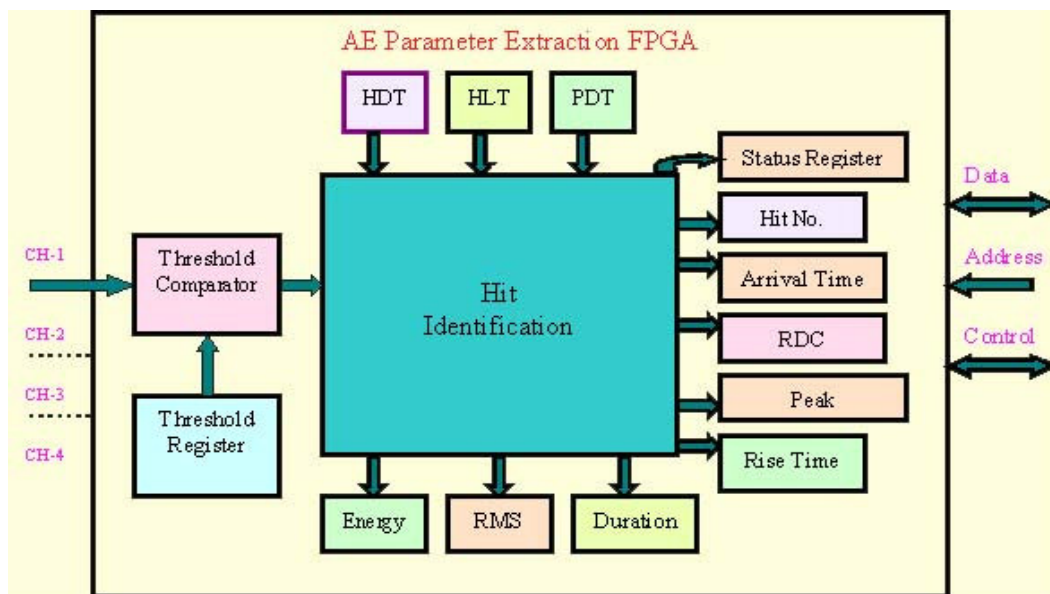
AE Parameter Extraction FPGA

HDT

HLT

PDT

Status Register

Data

Hit No.

CH-1

Threshold Comparator

Hit Identification

Arrival Time

Address

CH-2

RDC

Control

CH-3

Threshold Register

Peak

CH-4

Rise Time

Energy

RMS

Duration